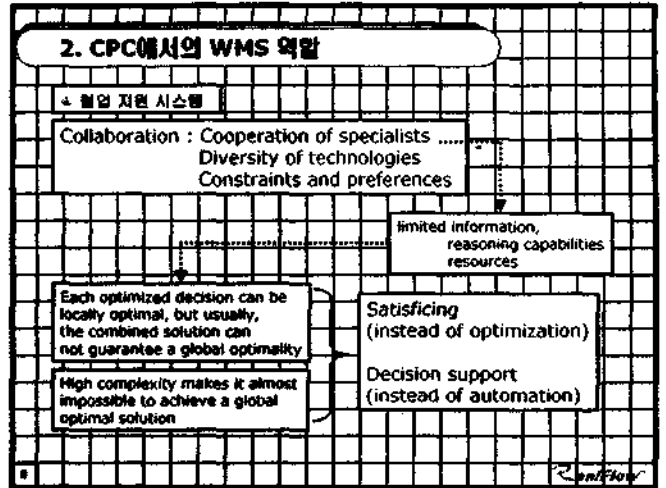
2. CPC에서의 WMS 역할

+ 협업 지원 시스템

Collaboration : Cooperation of specialists .....
Diversity of technologies
Constraints and preferences

limited information,
reasoning capabilities
resources

Each optimized decision can be locally optimal, but usually, the combined solution can not guarantee a global optimality

High complexity makes it almost impossible to achieve a global optimal solution

Satisficing
(instead of optimization)

Decision support
(instead of automation)

8

ConFlow